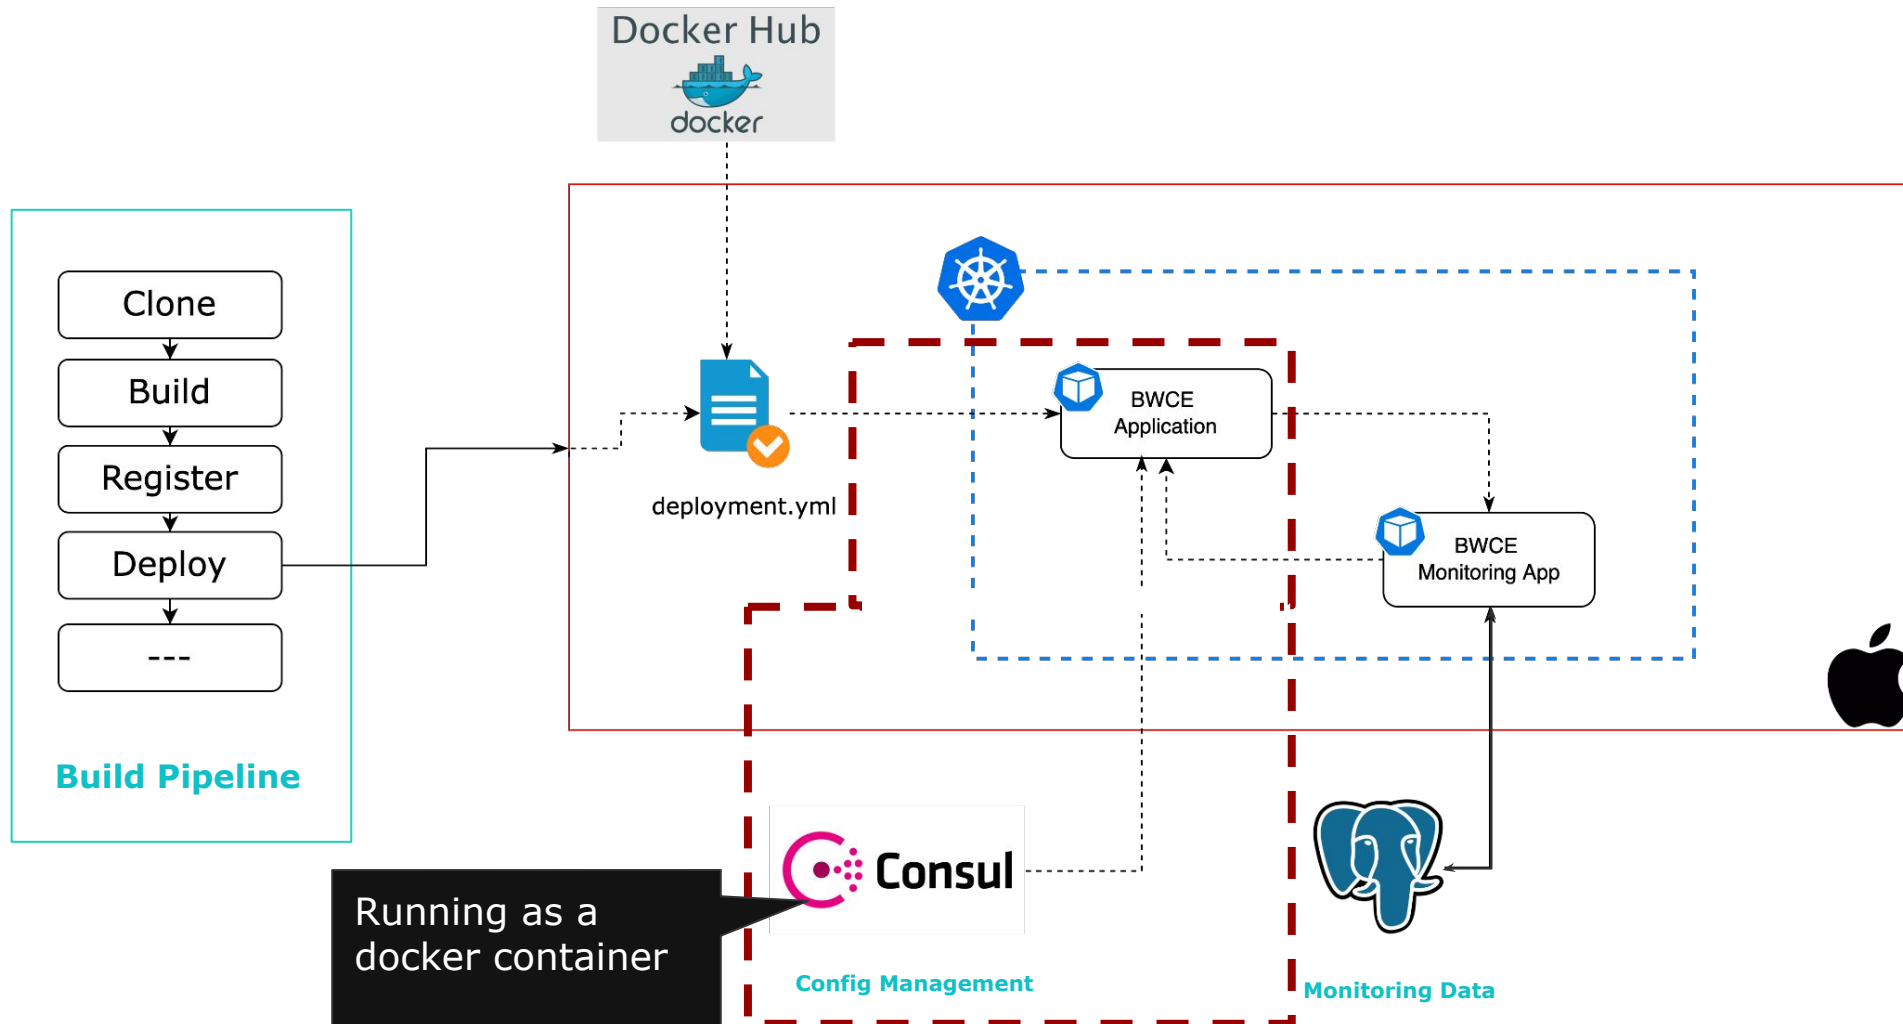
Docker Hub

docker

Clone

Build

Register

Deploy

---

Build Pipeline

deployment.yml

BWCE Application

BWCE Monitoring App

Consul

Running as a docker container

Config Management

Monitoring Data